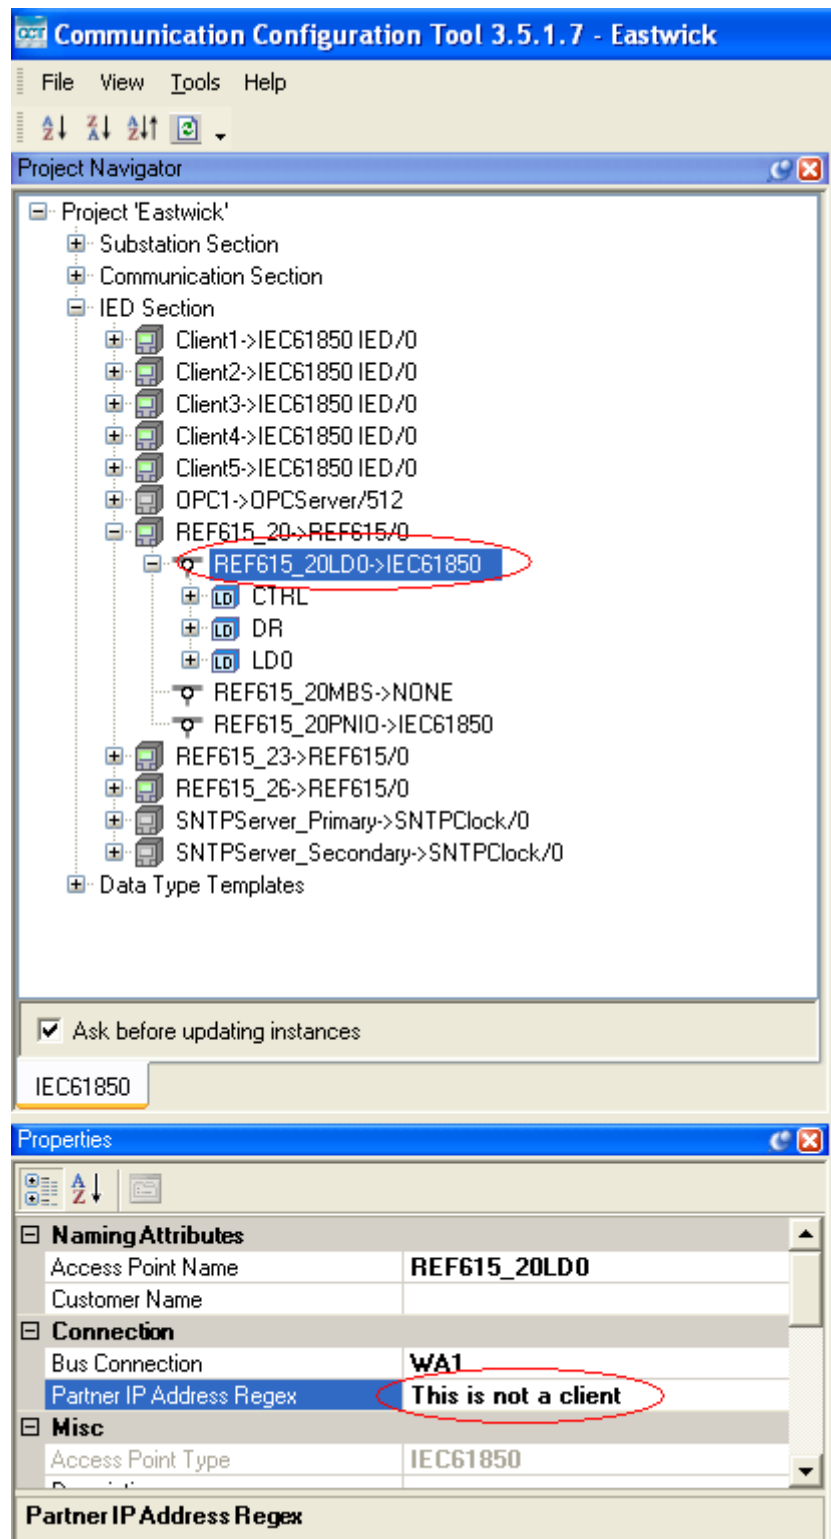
Communication Configuration Tool 3.5.1.7 - Eastwick

File View Tools Help

Project Navigator

Project 'Eastwick'
Substation Section
Communication Section
IED Section
Client1->IEC61850 IED/0
Client2->IEC61850 IED/0
Client3->IEC61850 IED/0
Client4->IEC61850 IED/0
Client5->IEC61850 IED/0
OPC1->OPCServer/512
REF615_20->REF615/0
REF615_20LD0->IEC61850
CTRL
DR
LD0
REF615_20MBS->NONE
REF615_20PNIO->IEC61850
REF615_23->REF615/0
REF615_26->REF615/0
SNTPServer_Primary->SNTPClock/0
SNTPServer_Secondary->SNTPClock/0
Data Type Templates

Ask before updating instances

IEC61850

Properties

| Naming Attributes | |
|---|---|
| Access Point Name | REF615_20LD0 |
| Customer Name | |
| Connection | |
| Bus Connection | WA1 |
| Partner IP Address Regex | This is not a client |
| Misc | |
| Access Point Type | IEC61850 |

Partner IP Address Regex